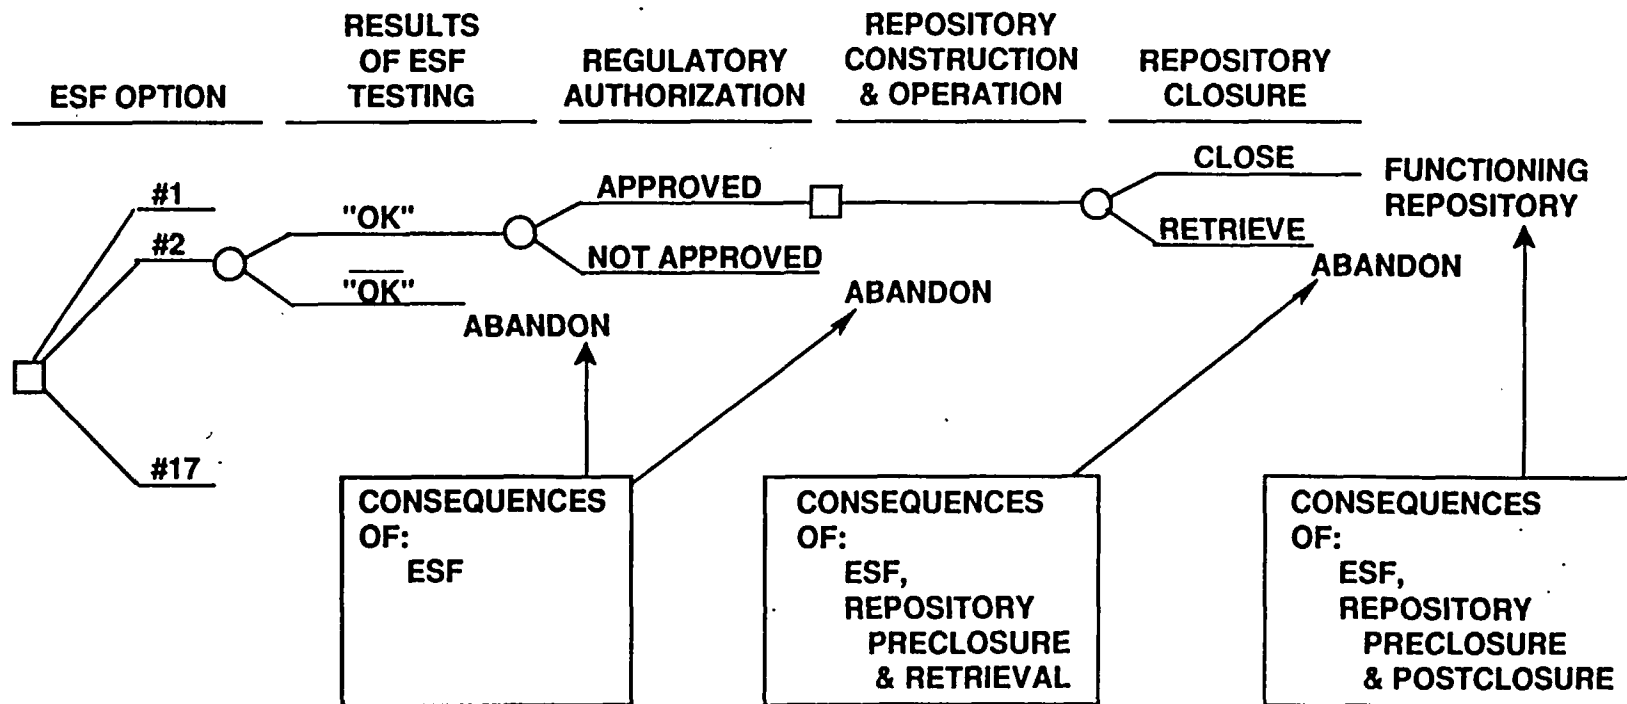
ESF OPTION

RESULTS OF ESF TESTING

REGULATORY AUTHORIZATION

REPOSITORY CONSTRUCTION & OPERATION

REPOSITORY CLOSURE

#1

#2

#17

"OK"

$\overline{\text{"OK"}}$

ABANDON

APPROVED

NOT APPROVED

ABANDON

CLOSE

RETRIEVE

ABANDON

FUNCTIONING REPOSITORY

CONSEQUENCES OF:
ESF

CONSEQUENCES OF:
ESF,
REPOSITORY
PRECLOSURE
& RETRIEVAL

CONSEQUENCES OF:
ESF,
REPOSITORY
PRECLOSURE
& POSTCLOSURE